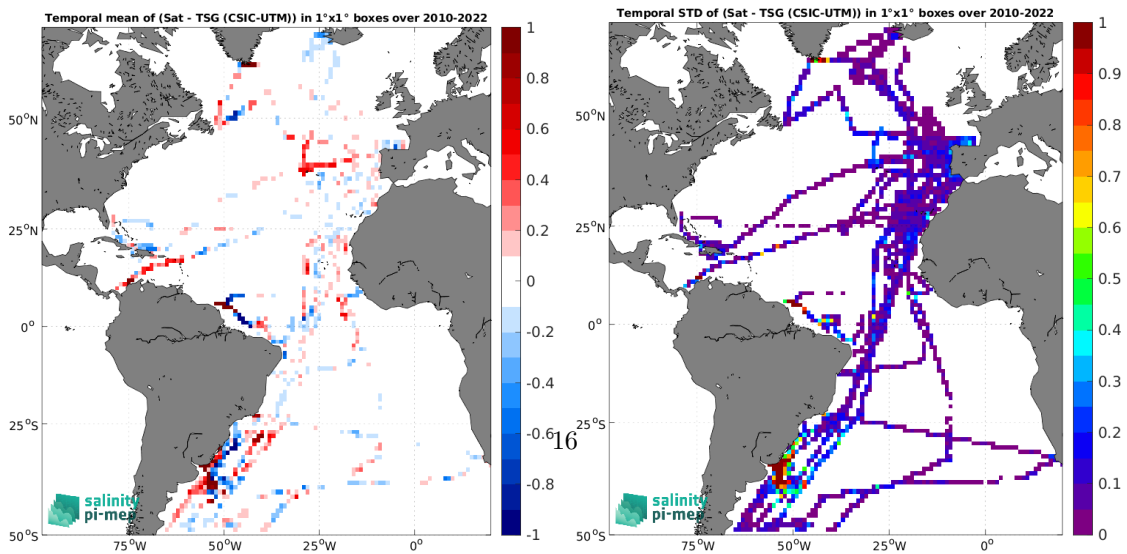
Temporal mean of (Sat - TSG (CSIC-UTM)) in 1°x1° boxes over 2010-2022

50°N
25°N
0°
25°S
50°S
75°W
50°W
25°W
0°

salinity
pi-mep

1
0.8
0.6
0.4
0.2
0
-0.2
-0.4
-0.6
-0.8
-1

16

Temporal STD of (Sat - TSG (CSIC-UTM)) in 1°x1° boxes over 2010-2022

50°N
25°N
0°
25°S
50°S
75°W
50°W
25°W
0°

salinity
pi-mep

1
0.9
0.8
0.7
0.6
0.5
0.4
0.3
0.2
0.1
0